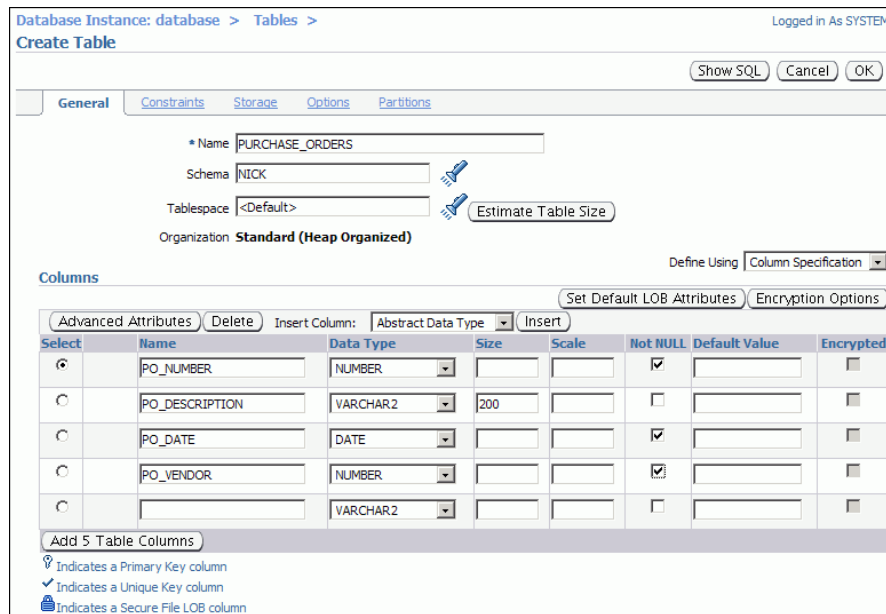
Database Instance: database > Tables >
Create Table

Logged in As SYSTEM

Show SQL Cancel OK

General Constraints Storage Options Partitions

* Name PURCHASE_ORDERS

Schema NICK

Tablespace <Default> Estimate Table Size

Organization Standard (Heap Organized)

Columns

Define Using Column Specification

Set Default LOB Attributes Encryption Options

Advanced Attributes Delete Insert Column: Abstract Data Type Insert

| Select | | Name | Data Type | Size | Scale | Not NULL | Default Value | Encrypted |
|---|---|---|---|---|---|---|---|---|
| ◉ | | PO_NUMBER | NUMBER | | | ☑ | | |
| ○ | | PO_DESCRIPTION | VARCHAR2 | 200 | | ☐ | | |
| ○ | | PO_DATE | DATE | | | ☑ | | |
| ○ | | PO_VENDOR | NUMBER | | | ☑ | | |
| ○ | | | VARCHAR2 | | | ☐ | | |

Add 5 Table Columns

Indicates a Primary Key column
Indicates a Unique Key column
Indicates a Secure File LOB column